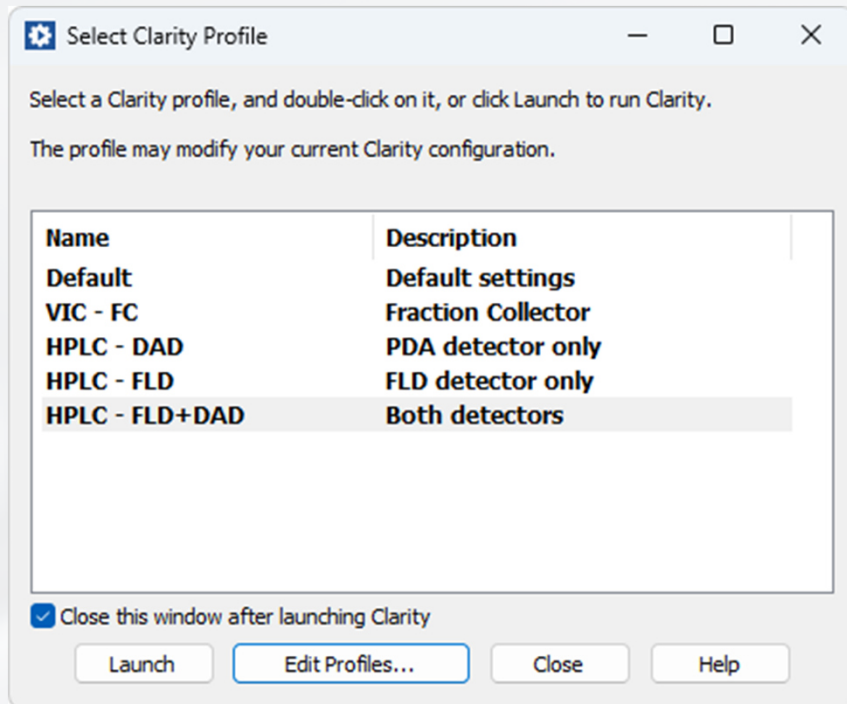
Select Clarity Profile

Select a Clarity profile, and double-click on it, or click Launch to run Clarity.

The profile may modify your current Clarity configuration.

| Name | Description |
|---|---|
| Default | Default settings |
| VIC - FC | Fraction Collector |
| HPLC - DAD | PDA detector only |
| HPLC - FLD | FLD detector only |
| HPLC - FLD+DAD | Both detectors |

Close this window after launching Clarity

Launch
Edit Profiles...
Close
Help